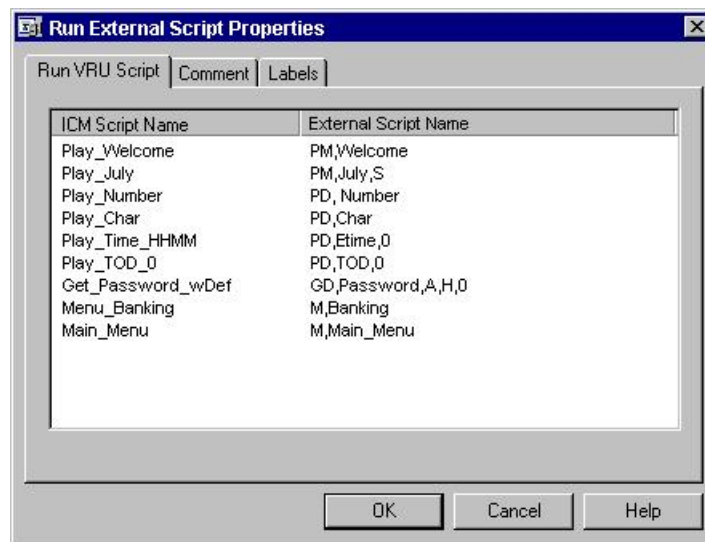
Run External Script Properties

Run VRU Script | Comment | Labels

| ICM Script Name | External Script Name |
|---|---|
| Play_Welcome | PM,Welcome |
| Play_July | PM,July,S |
| Play_Number | PD, Number |
| Play_Char | PD,Char |
| Play_Time_HHMM | PD,Etime,0 |
| Play_TOD_0 | PD,TOD,0 |
| Get_Password_wDef | GD,Password,A,H,0 |
| Menu_Banking | M,Banking |
| Main_Menu | M,Main_Menu |

OK Cancel Help